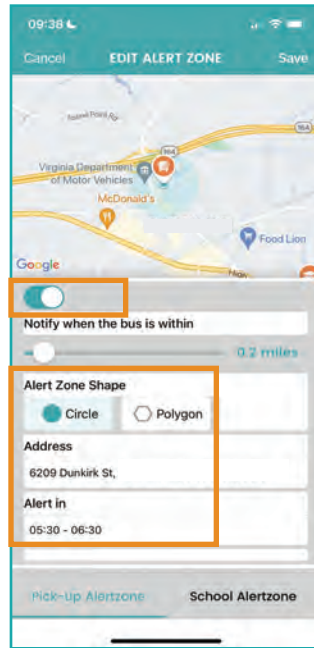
09:38

Cancel EDIT ALERT ZONE Save

Poplar Point Rd

164

164

Virginia Department of Motor Vehicles

McDonald's

Food Lion

Google

Nor

Notify when the bus is within

0.2 miles

Alert Zone Shape

Circle

Polygon

Address

6209 Dunkirk St,

Alert in

05:30 - 06:30

Pick-up Alertzone

School Alertzone